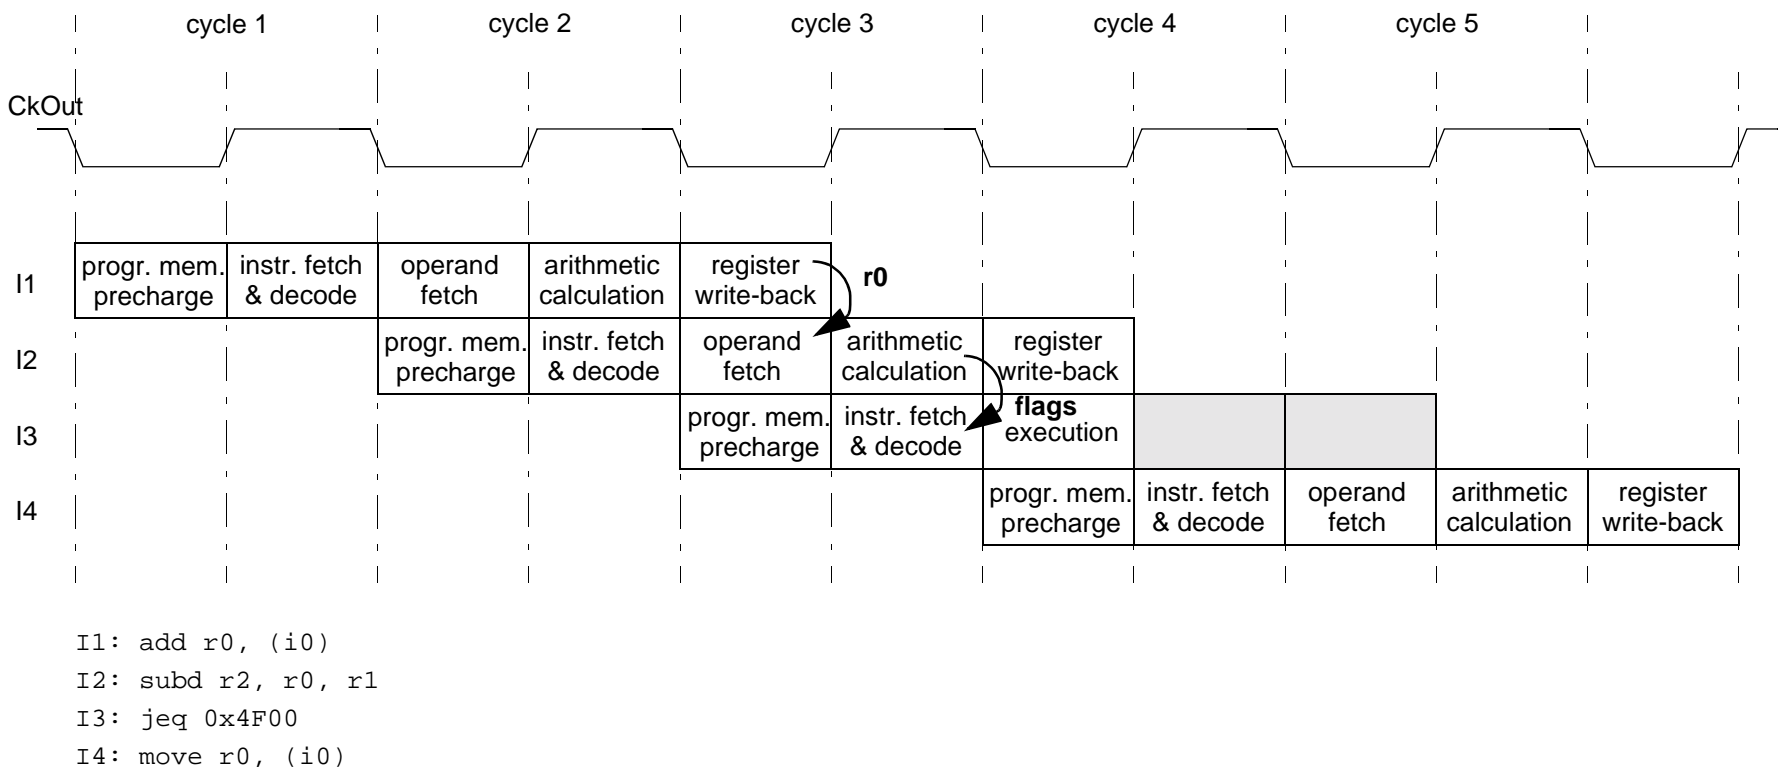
cycle 1 cycle 2 cycle 3 cycle 4 cycle 5

CkOut

| | | | | | | | | | | |
|---|---|---|---|---|---|---|---|---|---|---|
| I1 | progr. mem. precharge | instr. fetch & decode | operand fetch | arithmetic calculation | register write-back | | | | | |
| I2 | | | progr. mem. precharge | instr. fetch & decode | operand fetch | arithmetic calculation | register write-back | | | |
| I3 | | | | | progr. mem. precharge | instr. fetch & decode | execution | | | |
| I4 | | | | | | | progr. mem. precharge | instr. fetch & decode | operand fetch | arithmetic calculation | register write-back |

r0

flags

I1: add r0, (i0)
I2: subd r2, r0, r1
I3: jeq 0x4F00
I4: move r0, (i0)